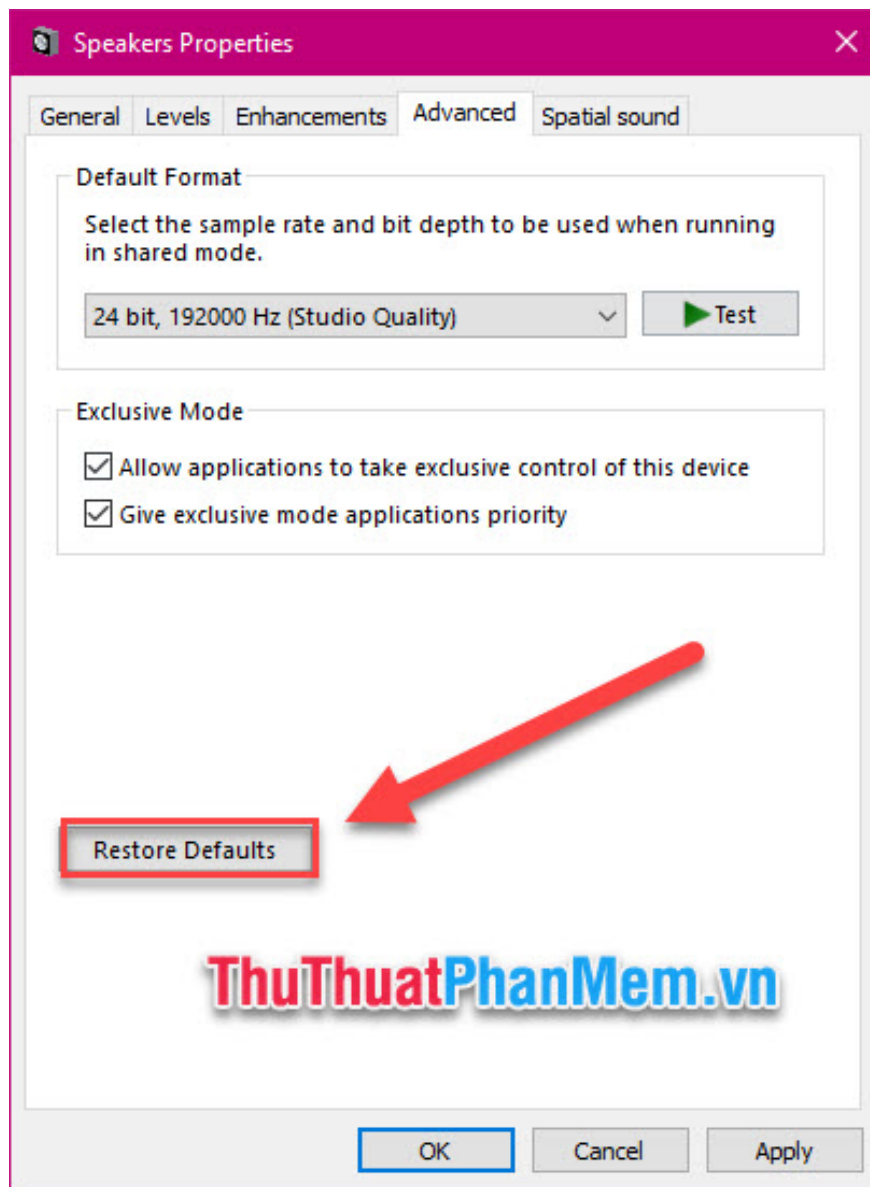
Speakers Properties

General | Levels | Enhancements | Advanced | Spatial sound

Default Format

Select the sample rate and bit depth to be used when running in shared mode.

24 bit, 192000 Hz (Studio Quality)

Test

Exclusive Mode

Allow applications to take exclusive control of this device

Give exclusive mode applications priority

Restore Defaults

ThuThuatPhanMem.vn

OK

Cancel

Apply